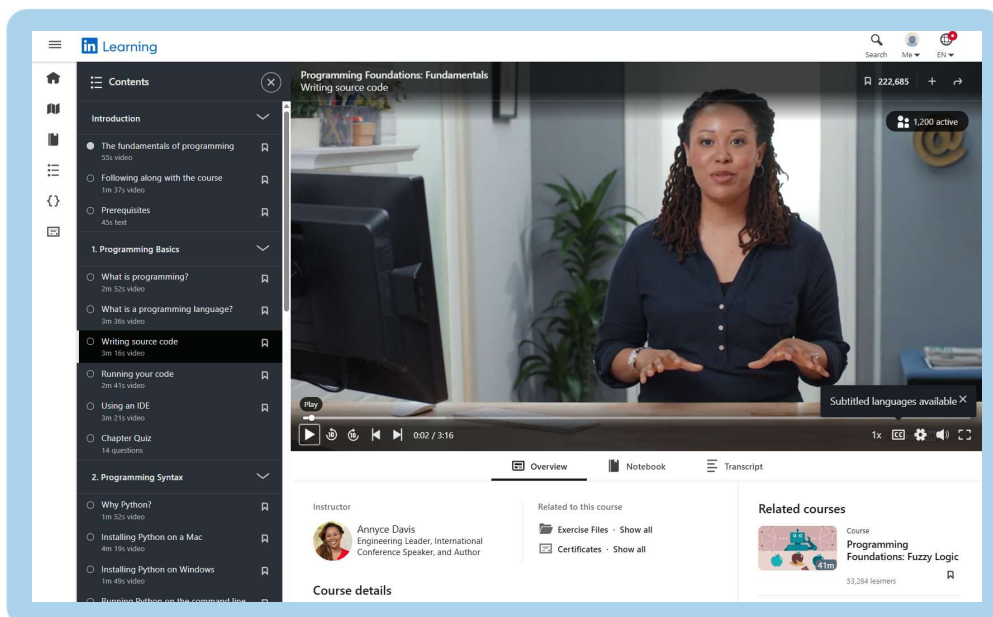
in Learning

Search Me EN

Contents

Introduction

The fundamentals of programming
55s video

Following along with the course
1m 37s video

Prerequisites
45s text

1. Programming Basics

What is programming?
2m 52s video

What is a programming language?
3m 36s video

Writing source code
3m 16s video

Running your code
2m 41s video

Using an IDE
3m 21s video

Chapter Quiz
14 questions

2. Programming Syntax

Why Python?
1m 52s video

Installing Python on a Mac
4m 19s video

Installing Python on Windows
1m 49s video

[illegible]

Programming Foundations: Fundamentals
Writing source code

222,685

1,200 active

Play

0:02 / 3:16

Subtitled languages available

1x

Overview Notebook Transcript

Instructor

Annyce Davis
Engineering Leader, International Conference Speaker, and Author

Related to this course

Exercise Files · Show all

Certificates · Show all

Course details

Related courses

41m

Course
Programming Foundations: Fuzzy Logic
53,284 learners